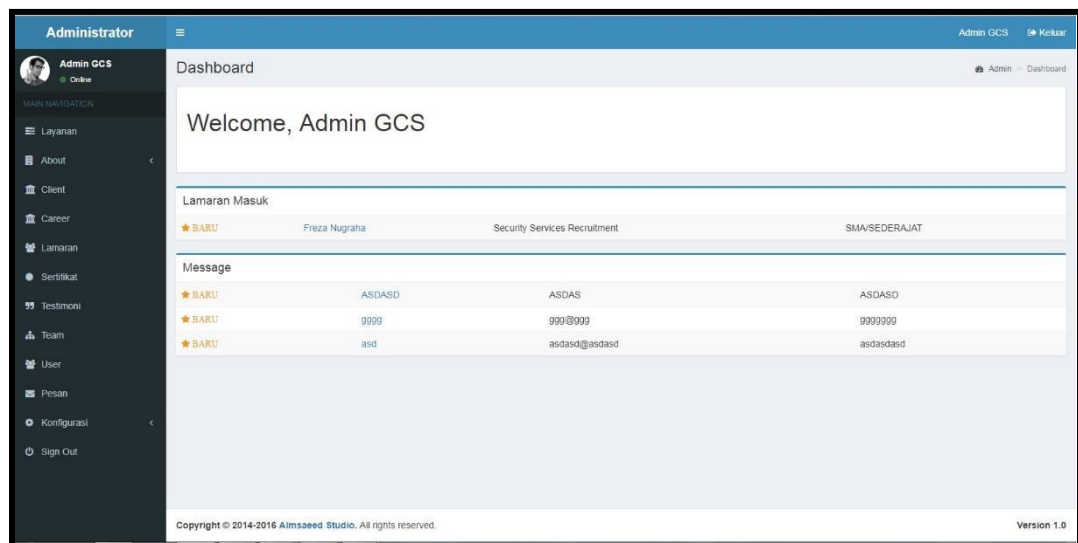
Administrator

Admin GCS
Online

MAIN NAVIGATION

Layanan
About
Client
Career
Lamaran
Sertifikat
Testimoni
Team
User
Pesan
Konfigurasi
Sign Out

Admin GCS Keluar

Dashboard

Admin > Dashboard

Welcome, Admin GCS

Lamaran Masuk

| | | | |
|---|---|---|---|
| BARU | Freza Nugraha | Security Services Recruitment | SMA/SEDERAJAT |

Message

| | | | |
|---|---|---|---|
| BARU | ASDASD | ASDAS | ASDASD |
| BARU | gggg | ggg@ggg | ggggggg |
| BARU | asd | asdasd@asdasd | asdasdasd |

Copyright © 2014-2016 Almsaeed Studio. All rights reserved.

Version 1.0